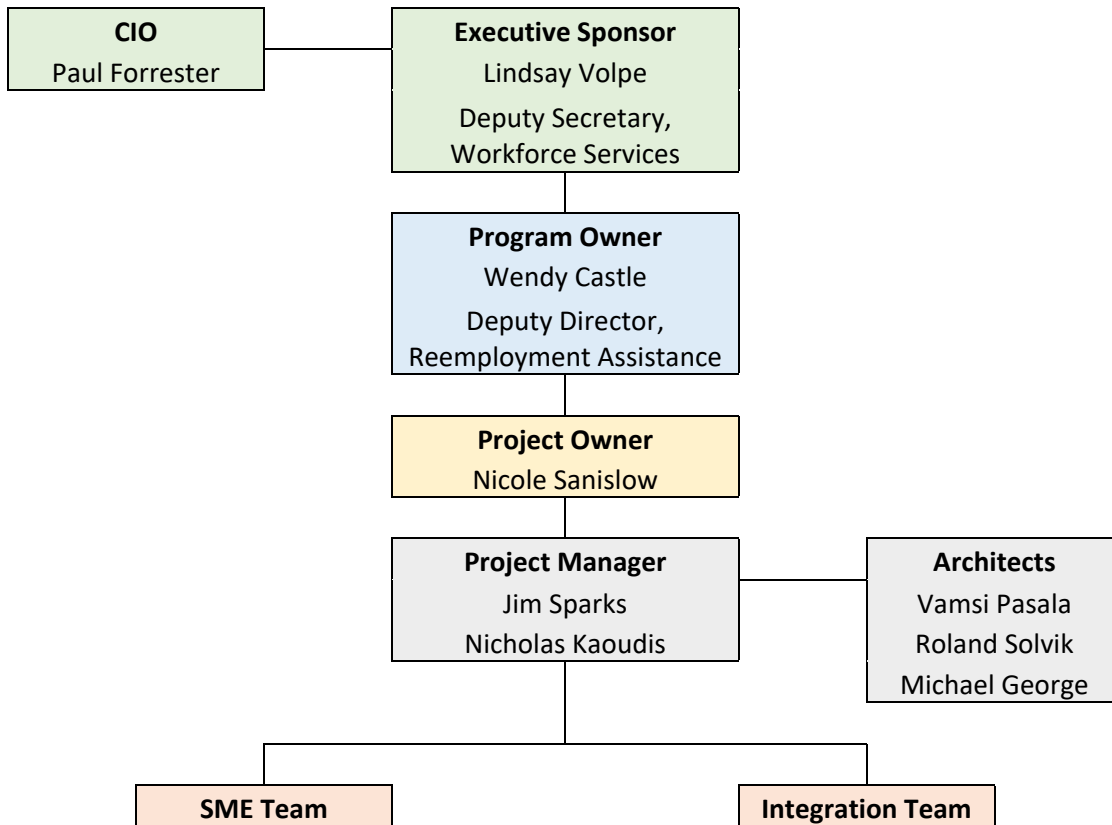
CIO
Paul Forrester

Executive Sponsor
Lindsay Volpe
Deputy Secretary, Workforce Services

Program Owner
Wendy Castle
Deputy Director, Reemployment Assistance

Project Owner
Nicole Sanislow

Project Manager
Jim Sparks
Nicholas Kaoudis

Architects
Vamsi Pasala
Roland Solvik
Michael George

SME Team

Integration Team